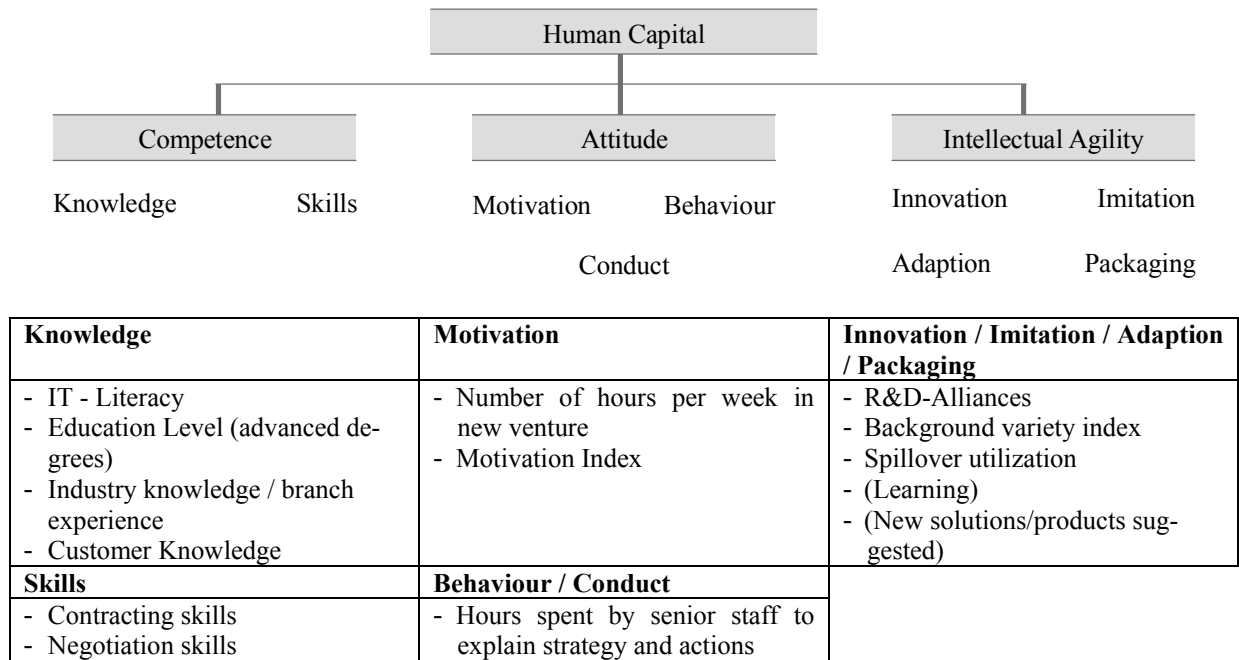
Human Capital

Competence

Knowledge Skills

Attitude

Motivation Behaviour

Conduct

Intellectual Agility

Innovation Imitation

Adaption Packaging

| Knowledge | Motivation | Innovation / Imitation / Adaption / Packaging |
|---|---|---|
| - IT - Literacy<br>- Education Level (advanced degrees)<br>- Industry knowledge / branch experience<br>- Customer Knowledge | - Number of hours per week in new venture<br>- Motivation Index | - R&D-Alliances<br>- Background variety index<br>- Spillover utilization<br>- (Learning)<br>- (New solutions/products suggested) |
| **Skills** | **Behaviour / Conduct** | |
| - Contracting skills<br>- Negotiation skills | - Hours spent by senior staff to explain strategy and actions | |